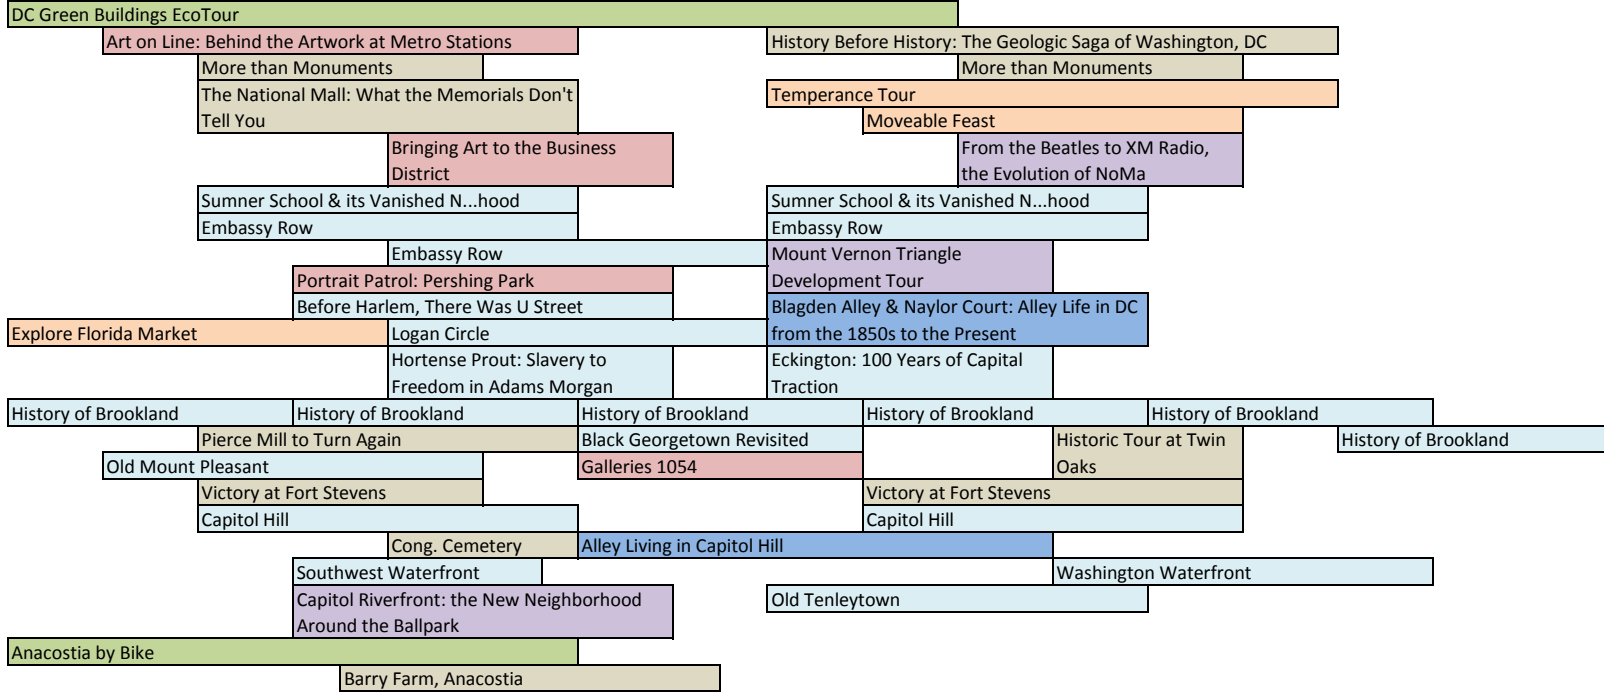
DC Green Buildings EcoTour

Art on Line: Behind the Artwork at Metro Stations

History Before History: The Geologic Saga of Washington, DC

More than Monuments

More than Monuments

The National Mall: What the Memorials Don't Tell You

Temperance Tour

Moveable Feast

Bringing Art to the Business District

From the Beatles to XM Radio, the Evolution of NoMa

Sumner School & its Vanished N...hood

Sumner School & its Vanished N...hood

Embassy Row

Embassy Row

Embassy Row

Mount Vernon Triangle Development Tour

Portrait Patrol: Pershing Park

Before Harlem, There Was U Street

Blagden Alley & Naylor Court: Alley Life in DC from the 1850s to the Present

Explore Florida Market

Logan Circle

Hortense Prout: Slavery to Freedom in Adams Morgan

Eckington: 100 Years of Capital Traction

History of Brookland

History of Brookland

History of Brookland

History of Brookland

History of Brookland

Pierce Mill to Turn Again

Black Georgetown Revisited

Historic Tour at Twin Oaks

History of Brookland

Old Mount Pleasant

Galleries 1054

Victory at Fort Stevens

Victory at Fort Stevens

Capitol Hill

Capitol Hill

Cong. Cemetery

Alley Living in Capitol Hill

Southwest Waterfront

Washington Waterfront

Capitol Riverfront: the New Neighborhood Around the Ballpark

Old Tenleytown

Anacostia by Bike

Barry Farm, Anacostia